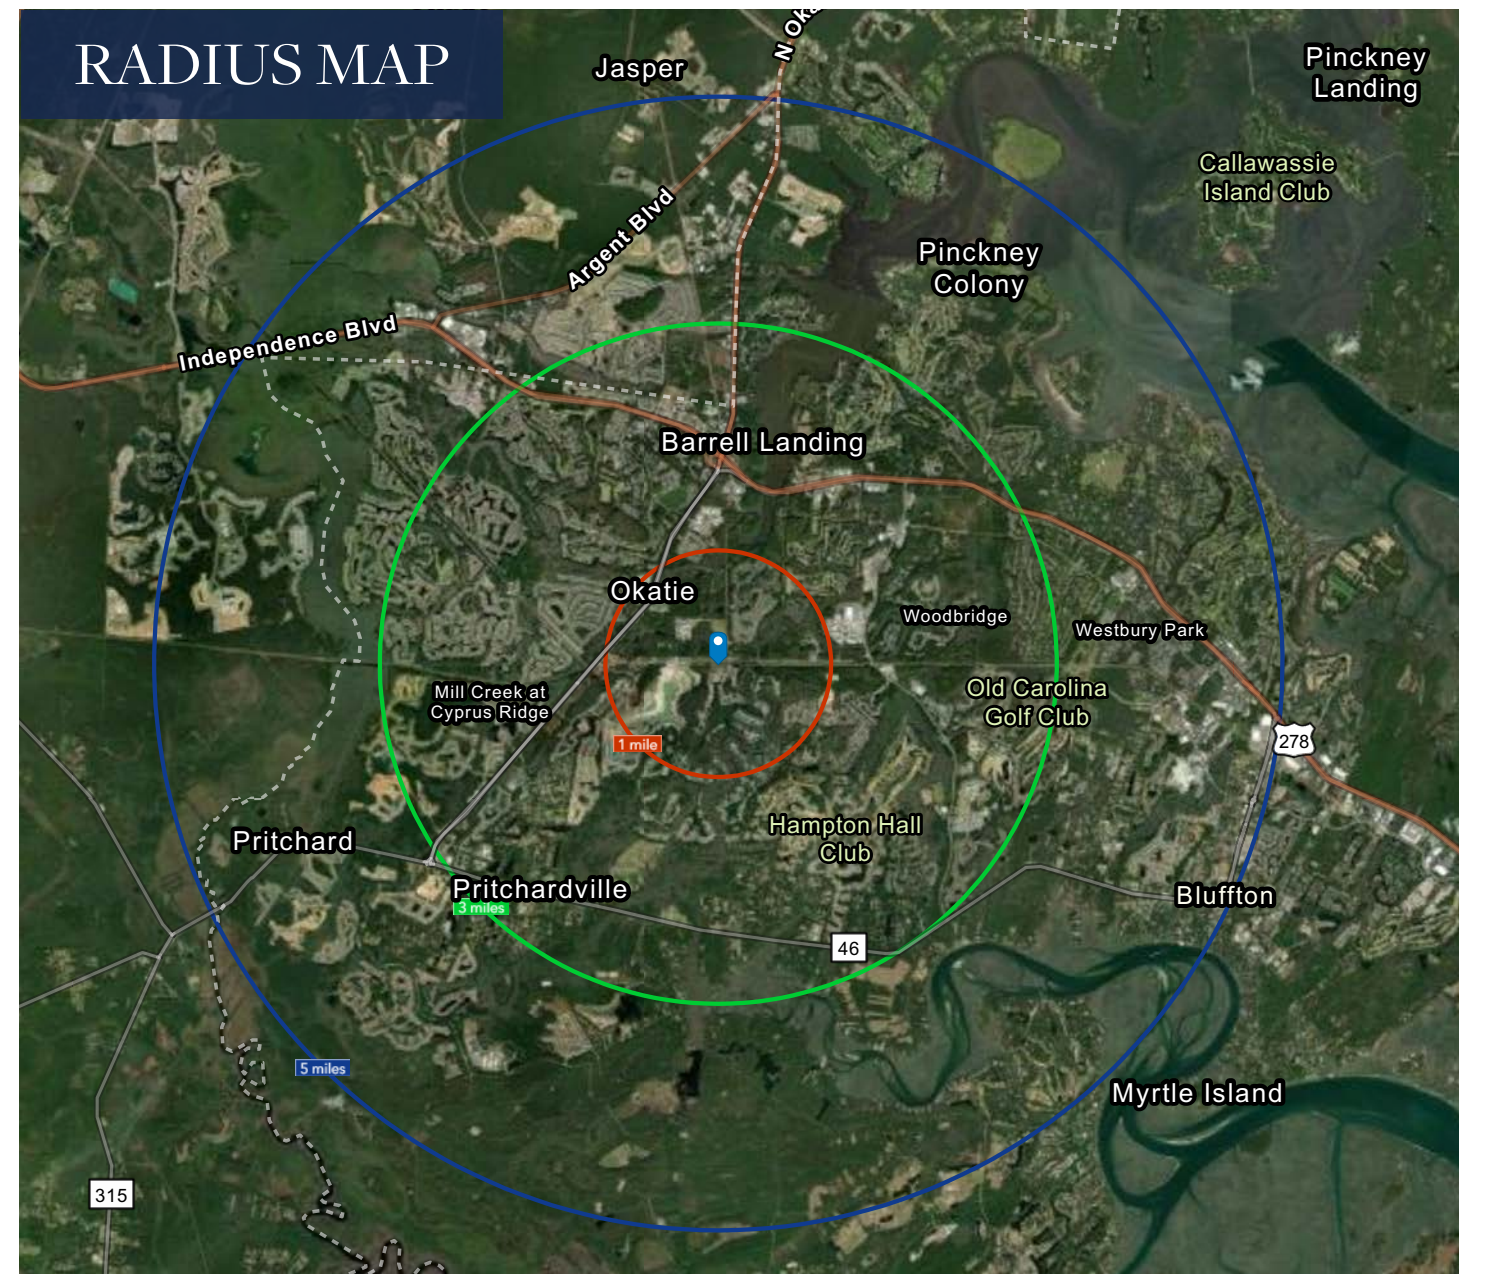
RADIUS MAP

Jasper

N Oka

Pinckney Landing

Callawassie Island Club

Argent Blvd

Pinckney Colony

Independence Blvd

Barrell Landing

Okatie

Woodbridge

Westbury Park

Mill Creek at Cyprus Ridge

Old Carolina Golf Club

1 mile

278

Hampton Hall Club

Pritchard

Pritchardville

3 miles

Bluffton

46

5 miles

Myrtle Island

315